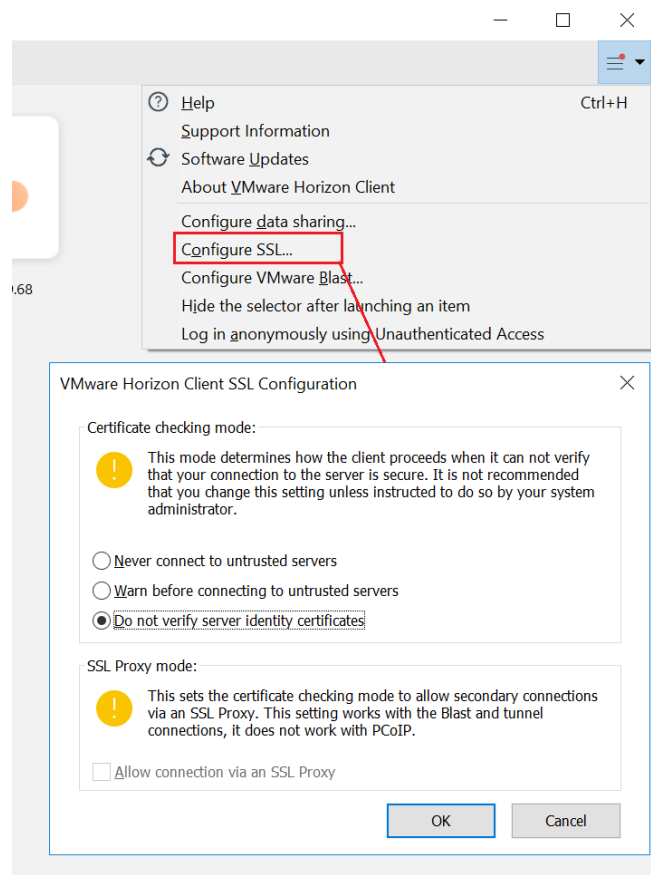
Help Ctrl+H
Support Information
Software Updates
About VMware Horizon Client

Configure data sharing...
Configure SSL...
Configure VMware Blast...
Hide the selector after launching an item
Log in anonymously using Unauthenticated Access

.68

VMware Horizon Client SSL Configuration

Certificate checking mode:

This mode determines how the client proceeds when it can not verify that your connection to the server is secure. It is not recommended that you change this setting unless instructed to do so by your system administrator.

Never connect to untrusted servers
Warn before connecting to untrusted servers
Do not verify server identity certificates

SSL Proxy mode:

This sets the certificate checking mode to allow secondary connections via an SSL Proxy. This setting works with the Blast and tunnel connections, it does not work with PCoIP.

Allow connection via an SSL Proxy

OK
Cancel